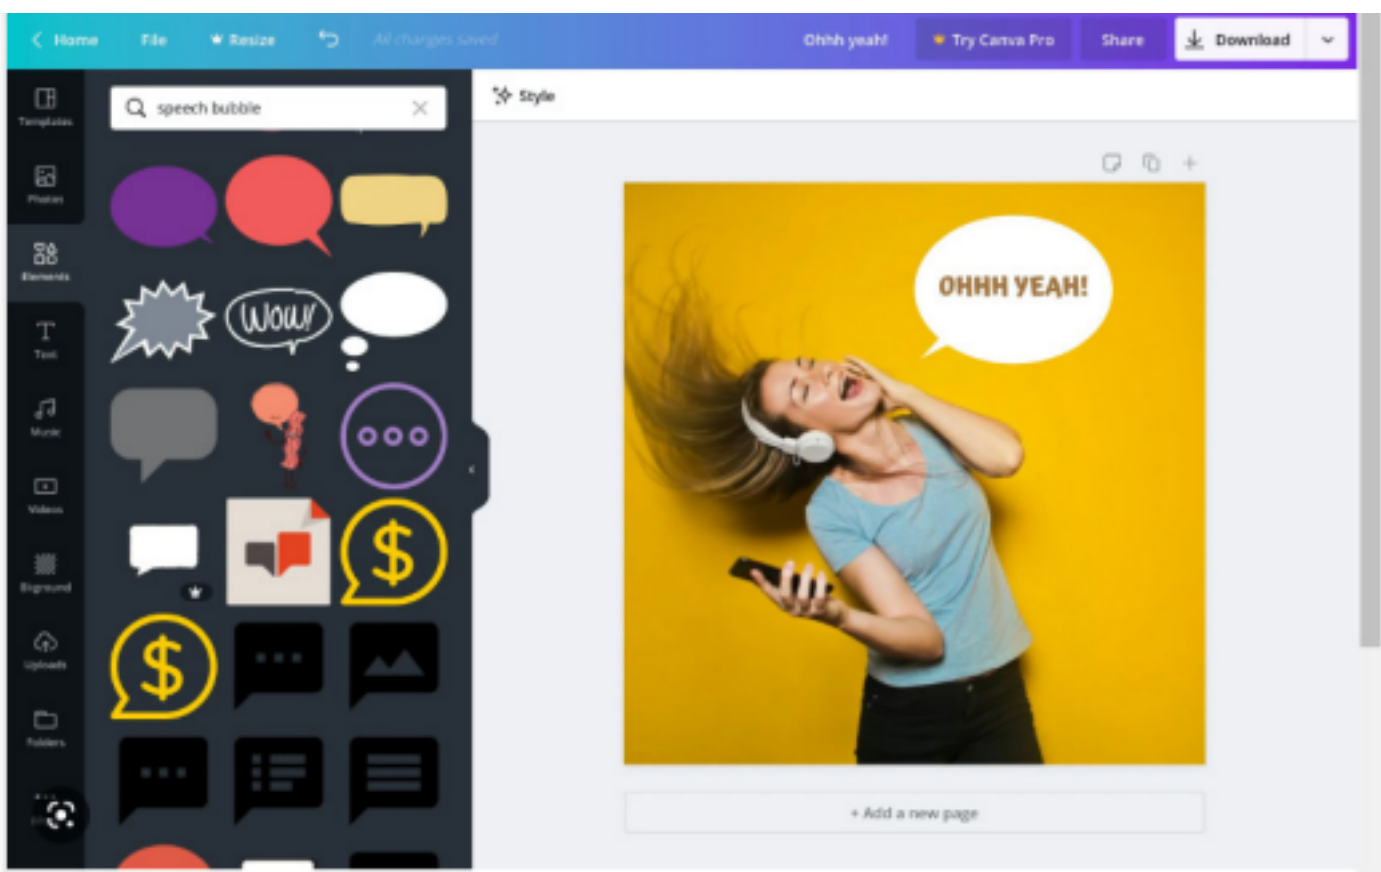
Home File Resize All changes saved Ohhh yeah! Try Canva Pro Share Download

Templates
Photos
Elements
Text
Music
Videos
Bkground
Uploads
Folders

speech bubble

Style

WOW!

$

$

OHHH YEAH!

+ Add a new page